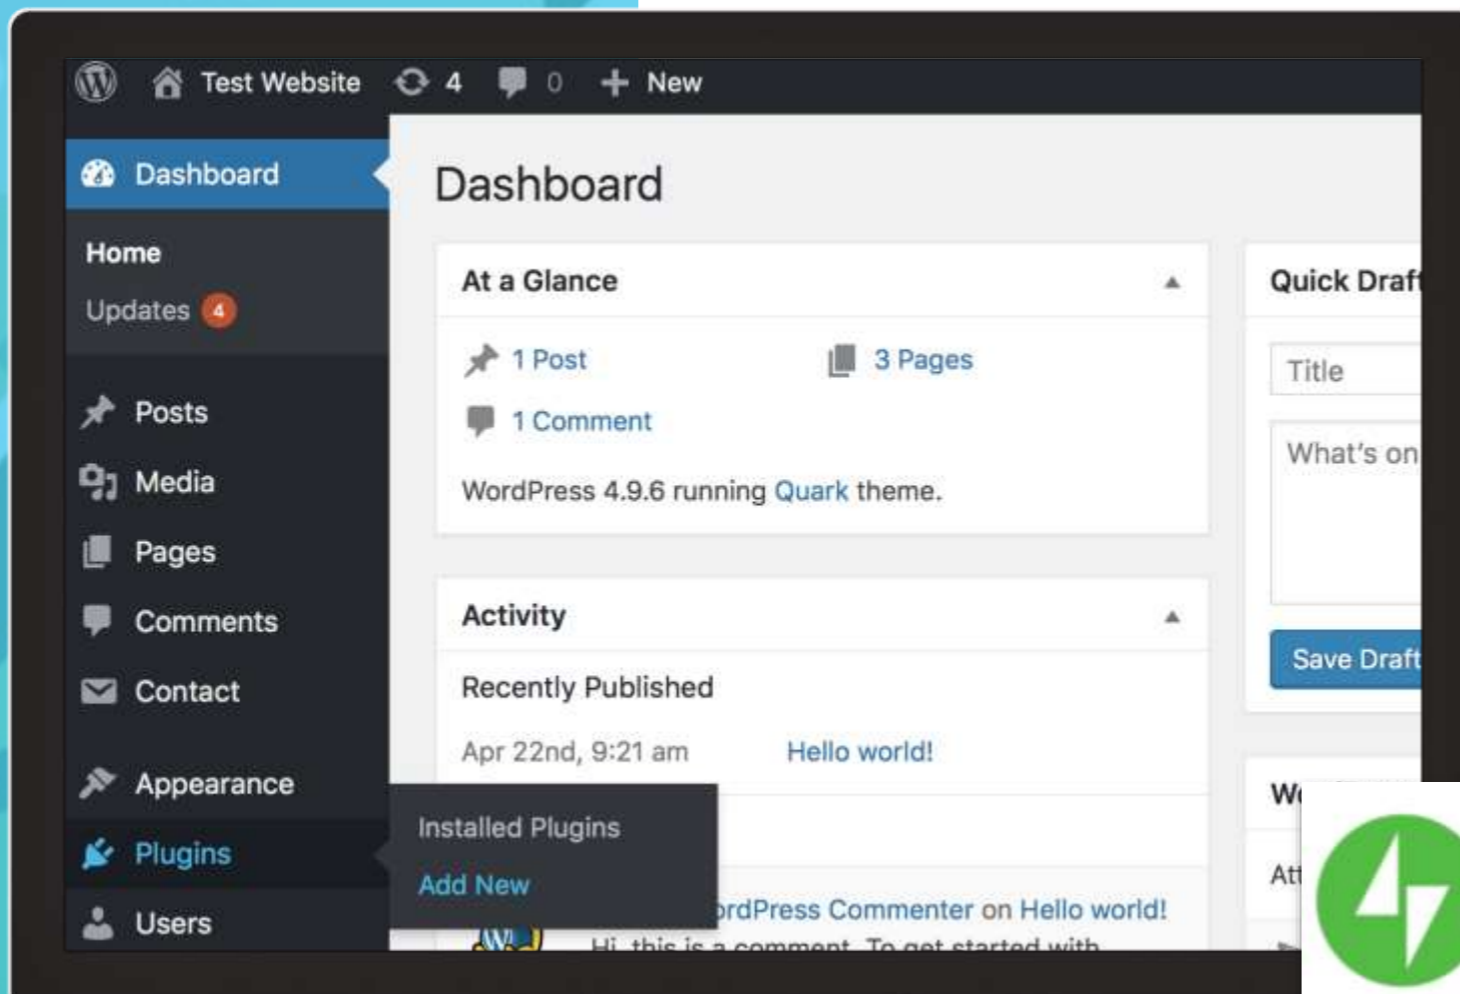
Test Website 4 0 New

Dashboard

Home

Updates 4

Posts

Media

Pages

Comments

Contact

Appearance

Plugins

Users

Dashboard

At a Glance

1 Post

3 Pages

1 Comment

WordPress 4.9.6 running Quark theme.

Activity

Recently Published

Apr 22nd, 9:21 am Hello world!

Installed Plugins

Add New

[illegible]rdPress Commenter on Hello world!

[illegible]

Quick Draf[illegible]

Title

What's on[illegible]

Save Draft

W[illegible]

At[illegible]